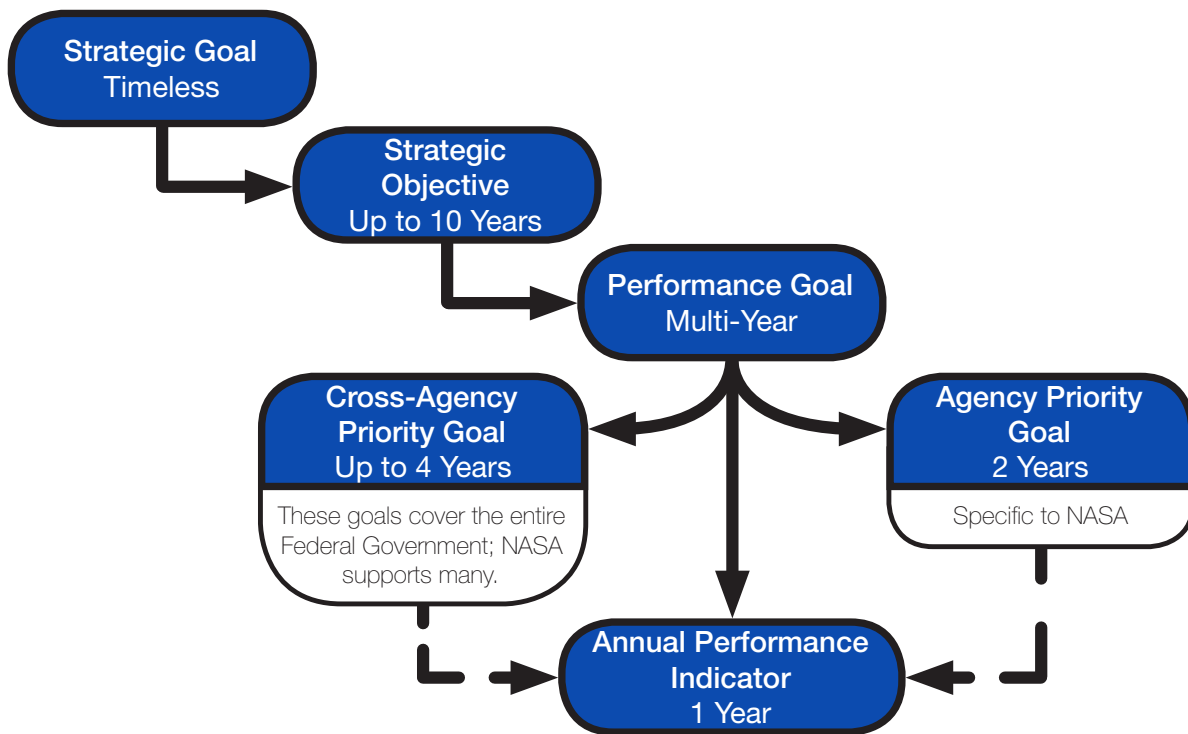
Strategic Goal
Timeless

Strategic Objective
Up to 10 Years

Performance Goal
Multi-Year

Cross-Agency Priority Goal
Up to 4 Years

These goals cover the entire Federal Government; NASA supports many.

Agency Priority Goal
2 Years

Specific to NASA

Annual Performance Indicator
1 Year